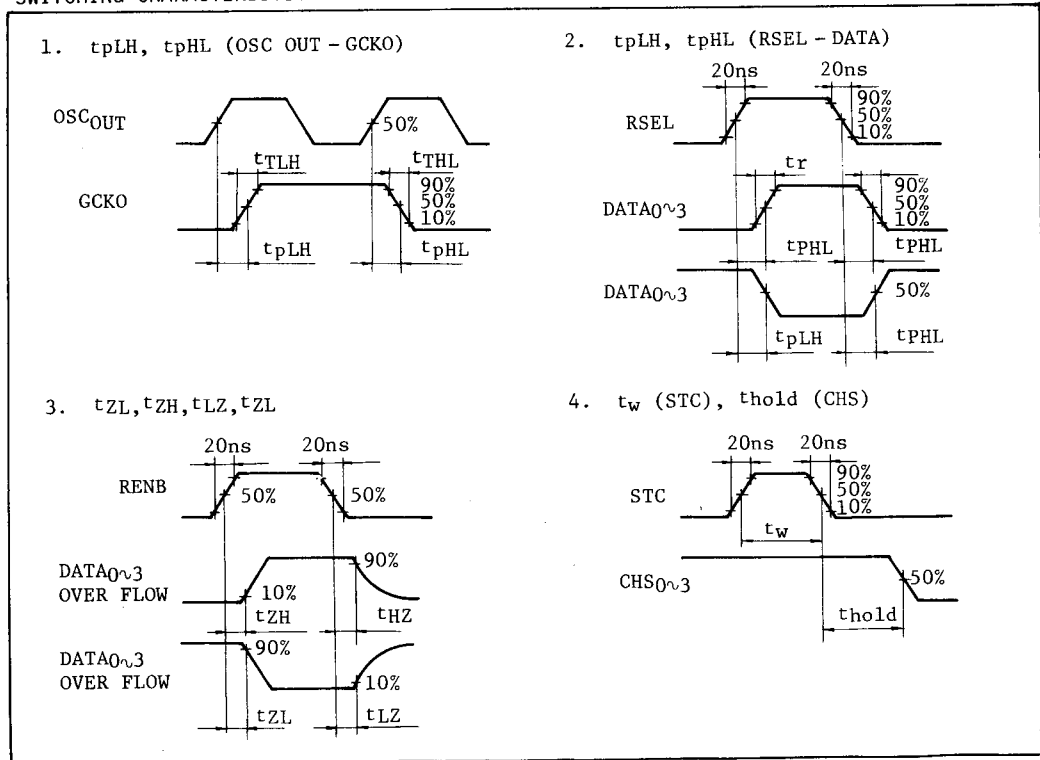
SWITCHING CHARACTERISTICS

1. tpLH, tpHL (OSC OUT - GCKO)

$OSC_{OUT}$

50%

$t_{TLH}$

$t_{THL}$

GCKO

90%
50%
10%

$t_{pLH}$

$t_{pHL}$

2. tpLH, tpHL (RSEL - DATA)

20ns

20ns

RSEL

90%
50%
10%

tr

$DATA_{0\sim3}$

90%
50%
10%

$t_{PHL}$

$t_{PHL}$

$DATA_{0\sim3}$

50%

$t_{pLH}$

$t_{PHL}$

3. $t_{ZL}, t_{ZH}, t_{LZ}, t_{ZL}$

20ns

20ns

RENB

50%

50%

$DATA_{0\sim3}$
OVER FLOW

90%

10%

$t_{ZH}$

$t_{HZ}$

$DATA_{0\sim3}$
OVER FLOW

90%

10%

$t_{ZL}$

$t_{LZ}$

4. $t_w$ (STC), $t_{hold}$ (CHS)

20ns

20ns

STC

90%
50%
10%

$t_w$

$CHS_{0\sim3}$

50%

$t_{hold}$